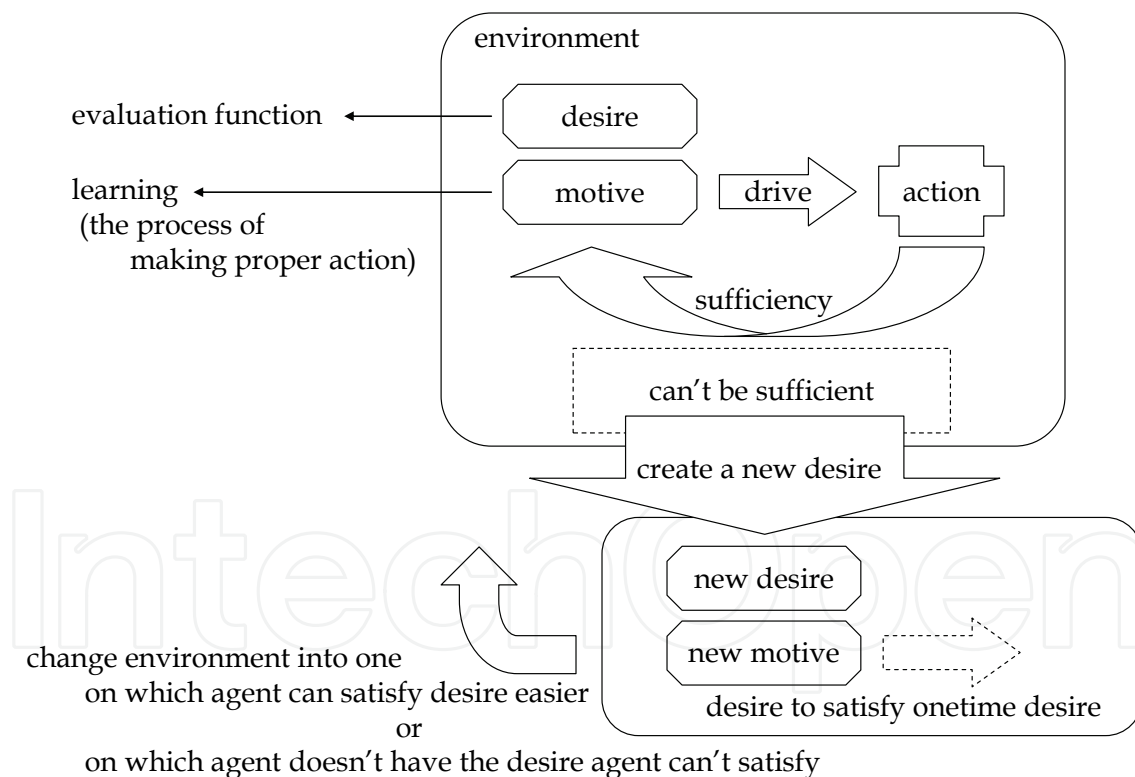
environment

evaluation function

desire

learning
(the process of
making proper action)

motive

drive

action

sufficiency

can't be sufficient

create a new desire

new desire

new motive

desire to satisfy onetime desire

change environment into one
on which agent can satisfy desire easier
or
on which agent doesn't have the desire agent can't satisfy

IntechOpen